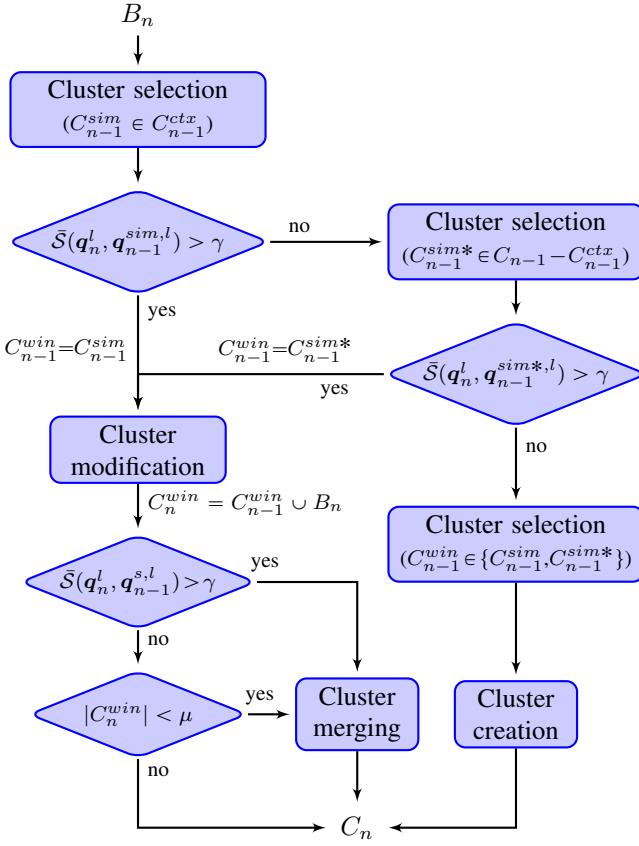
$B_n$

Cluster selection
$(C_{n-1}^{sim} \in C_{n-1}^{ctx})$

$\bar{\mathcal{S}}(\boldsymbol{q}_n^l, \boldsymbol{q}_{n-1}^{sim,l}) > \gamma$

no

Cluster selection
$(C_{n-1}^{sim*} \in C_{n-1} - C_{n-1}^{ctx})$

yes

$C_{n-1}^{win} = C_{n-1}^{sim}$

$C_{n-1}^{win} = C_{n-1}^{sim*}$

yes

$\bar{\mathcal{S}}(\boldsymbol{q}_n^l, \boldsymbol{q}_{n-1}^{sim*,l}) > \gamma$

Cluster modification

no

$C_n^{win} = C_{n-1}^{win} \cup B_n$

Cluster selection
$(C_{n-1}^{win} \in \{C_{n-1}^{sim}, C_{n-1}^{sim*}\})$

$\bar{\mathcal{S}}(\boldsymbol{q}_n^l, \boldsymbol{q}_{n-1}^{s,l}) > \gamma$

yes

no

$|C_n^{win}| < \mu$

yes

Cluster merging

Cluster creation

no

$C_n$